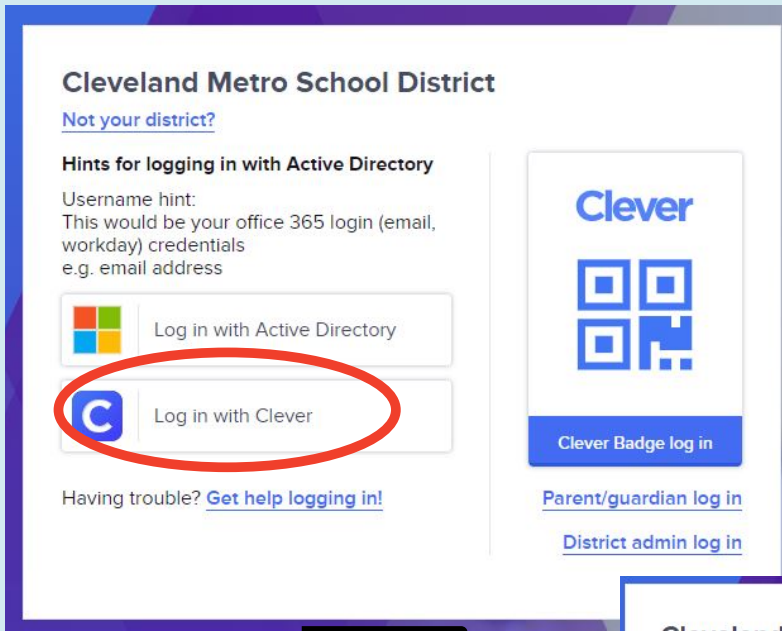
Cleveland Metro School District

Not your district?

Hints for logging in with Active Directory

Username hint:
This would be your office 365 login (email, workday) credentials
e.g. email address

Log in with Active Directory

C

Log in with Clever

Having trouble? Get help logging in!

Clever

Clever Badge log in

Parent/guardian log in

District admin log in

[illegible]